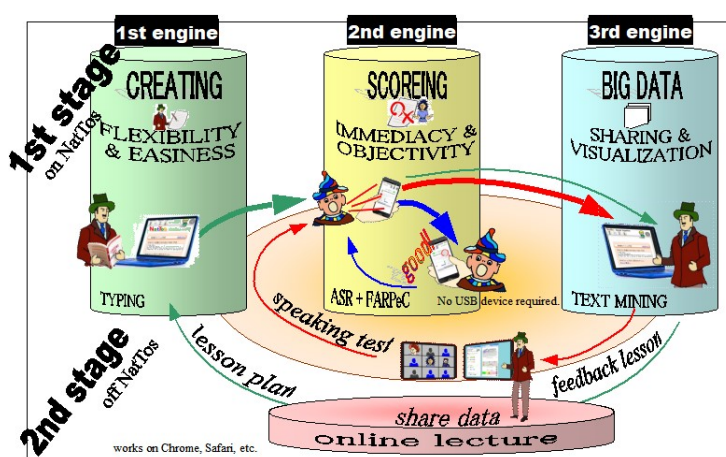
1st engine

2nd engine

3rd engine

1st stage
on NarTos

CREATING
FLEXIBILITY & EASINESS

SCOREING
IMMEDIACY & OBJECTIVITY

BIG DATA
SHARING & VISUALIZATION

good

TYPING

ASR + FARPeC

No USB device required.

TEXT MINING

speaking test

lesson plan

feedback lesson

2nd stage
off NarTos

share data
online lecture

works on Chrome, Safari, etc.